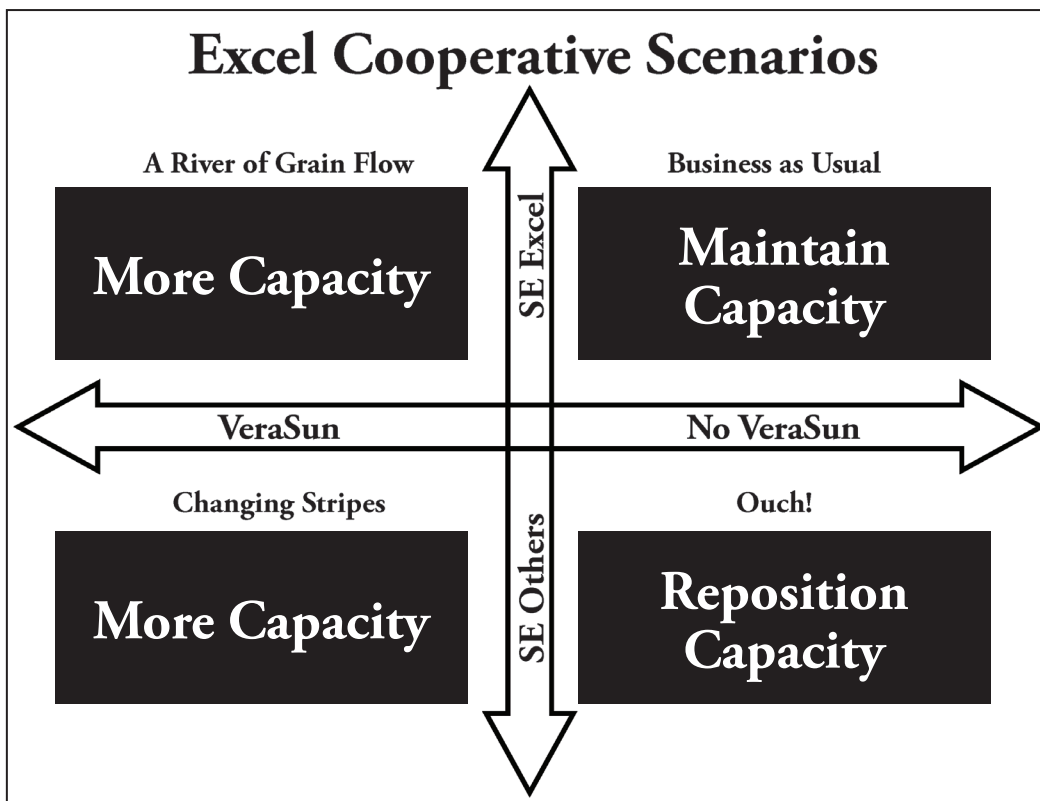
Excel Cooperative Scenarios

A River of Grain Flow

More Capacity

SE Excel

Business as Usual

Maintain Capacity

VeraSun

No VeraSun

Changing Stripes

More Capacity

SE Others

Ouch!

Reposition Capacity